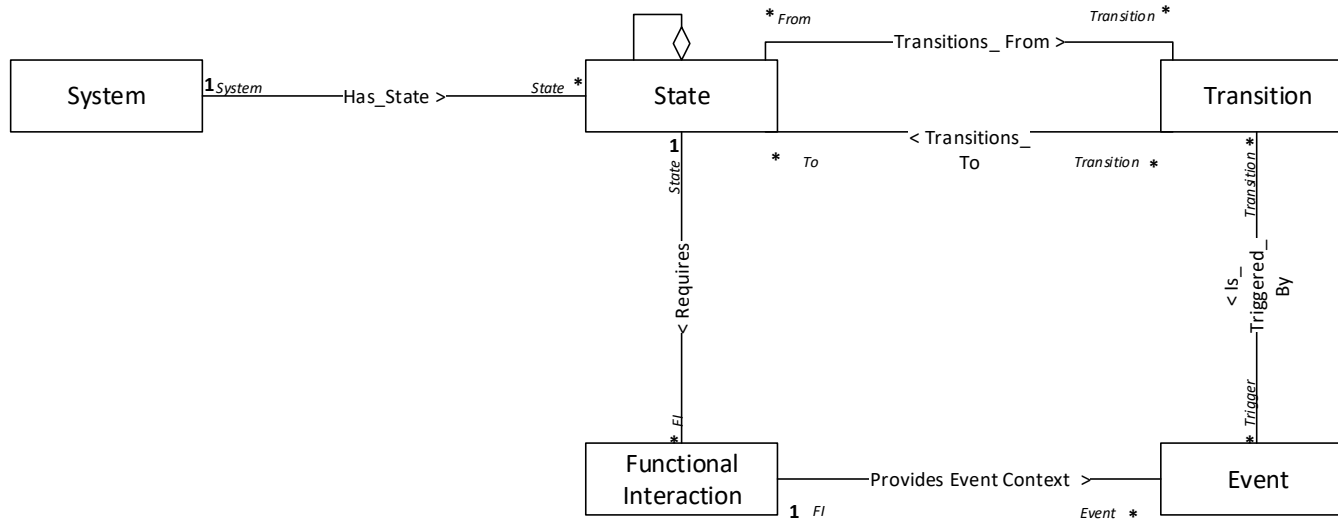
System

1 System

Has_State >

State *

State

* From

Transitions_ From >

Transition *

Transition

< Transitions_ To

* To

Transition *

1

State

< Requires

* FI

Transition *

< Is_ Triggered_ By

* Trigger

Functional Interaction

Provides Event Context >

1 FI

Event *

Event